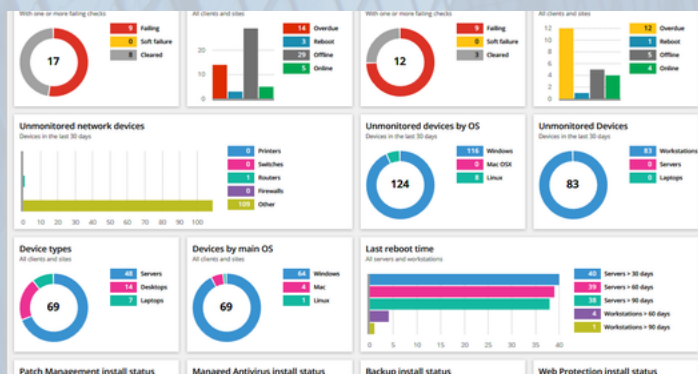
With one or more failing checks

17

9 Failing
0 Soft failure
8 Cleared

All clients and sites

20
10
0

14 Overdue
3 Reboot
29 Offline
5 Online

With one or more failing checks

12

9 Failing
0 Soft failure
3 Cleared

All clients and sites

12
10
8
6
4
2
0

12 Overdue
1 Reboot
5 Offline
4 Online

Unmonitored network devices
Devices in the last 30 days

0 10 20 30 40 50 60 70 80 90 100

0 Printers
0 Switches
1 Routers
0 Firewalls
109 Other

Unmonitored devices by OS
Devices in the last 30 days

124

116 Windows
0 Mac OSX
8 Linux

Unmonitored Devices
Devices in the last 30 days

83

83 Workstations
0 Servers
0 Laptops

Device types
All clients and sites

69

48 Servers
14 Desktops
7 Laptops

Devices by main OS
All clients and sites

69

64 Windows
4 Mac
1 Linux

Last reboot time
All servers and workstations

0 5 10 15 20 25 30 35 40

40 Servers > 30 days
39 Servers > 60 days
38 Servers > 90 days
4 Workstations > 30 days
1 Workstations > 90 days

Patch Management install status

Managed Antivirus install status

Backup install status

Web Protection install status